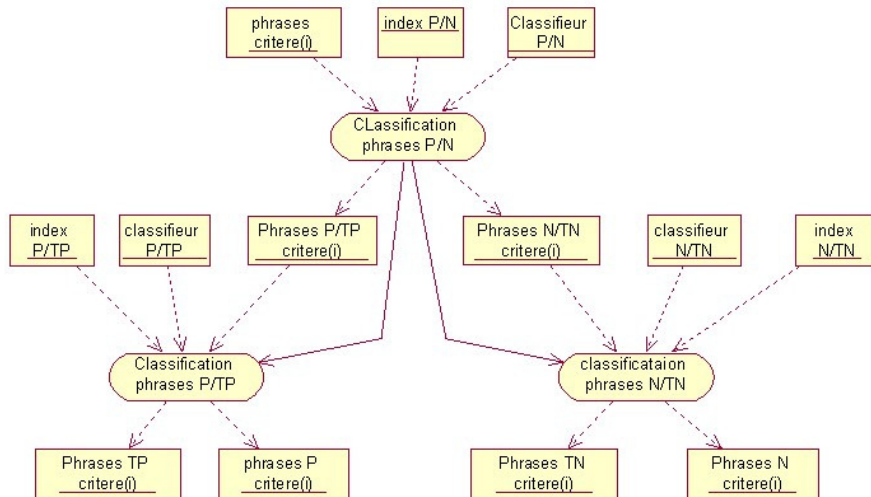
phrases critere(i)

index P/N

Classifieur P/N

CLassification phrases P/N

index P/TP

classifieur P/TP

Phrases P/TP critere(i)

Phrases N/TN critere(i)

classifieur N/TN

index N/TN

Classification phrases P/TP

classificataion phrases N/TN

Phrases TP critere(i)

phrases P critere(i)

Phrases TN critere(i)

Phrases N critere(i)